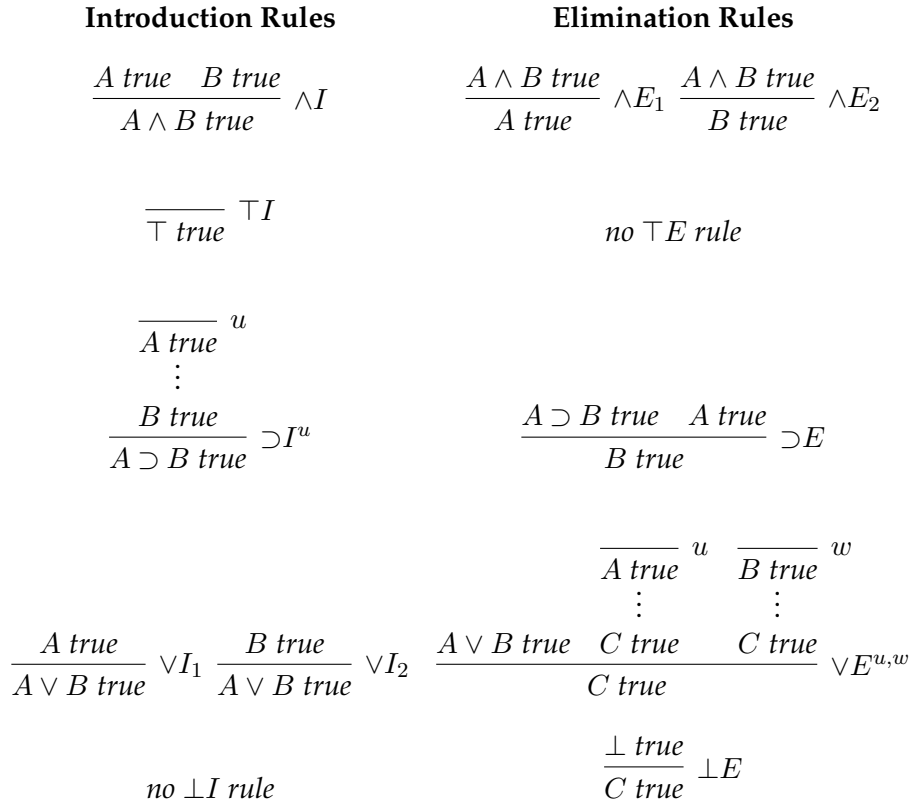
**Introduction Rules**

$\dfrac{A\ \mathit{true} \quad B\ \mathit{true}}{A \wedge B\ \mathit{true}}\ \wedge I$

$\dfrac{}{\top\ \mathit{true}}\ \top I$

$\dfrac{\overline{A\ \mathit{true}}^{\ u} \\ \vdots \\ B\ \mathit{true}}{A \supset B\ \mathit{true}}\ \supset I^u$

$\dfrac{A\ \mathit{true}}{A \vee B\ \mathit{true}}\ \vee I_1 \quad \dfrac{B\ \mathit{true}}{A \vee B\ \mathit{true}}\ \vee I_2$

*no* $\bot I$ *rule*

**Elimination Rules**

$\dfrac{A \wedge B\ \mathit{true}}{A\ \mathit{true}}\ \wedge E_1 \quad \dfrac{A \wedge B\ \mathit{true}}{B\ \mathit{true}}\ \wedge E_2$

*no* $\top E$ *rule*

$\dfrac{A \supset B\ \mathit{true} \quad A\ \mathit{true}}{B\ \mathit{true}}\ \supset E$

$\dfrac{A \vee B\ \mathit{true} \quad \overline{A\ \mathit{true}}^{\ u} \cdots C\ \mathit{true} \quad \overline{B\ \mathit{true}}^{\ w} \cdots C\ \mathit{true}}{C\ \mathit{true}}\ \vee E^{u,w}$

$\dfrac{\bot\ \mathit{true}}{C\ \mathit{true}}\ \bot E$